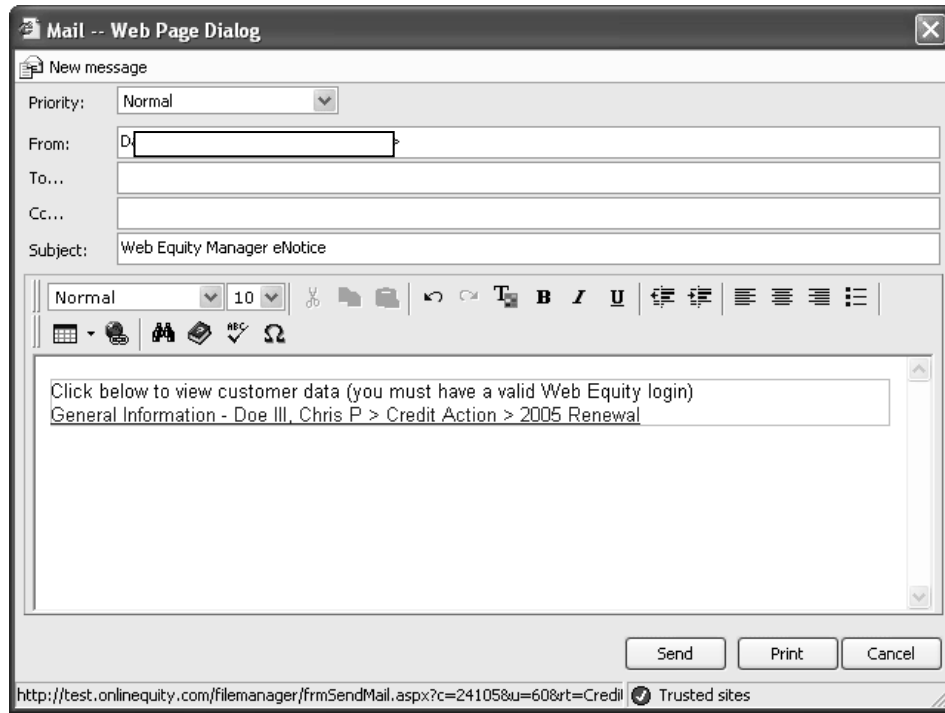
Mail -- Web Page Dialog

New message

Priority: Normal

From: D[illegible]

To...

Cc...

Subject: Web Equity Manager eNotice

Normal 10

Click below to view customer data (you must have a valid Web Equity login)
General Information - Doe III, Chris P > Credit Action > 2005 Renewal

Send Print Cancel

http://test.onlinequity.com/filemanager/frmSendMail.aspx?c=24105&u=60&rt=Credi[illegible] Trusted sites